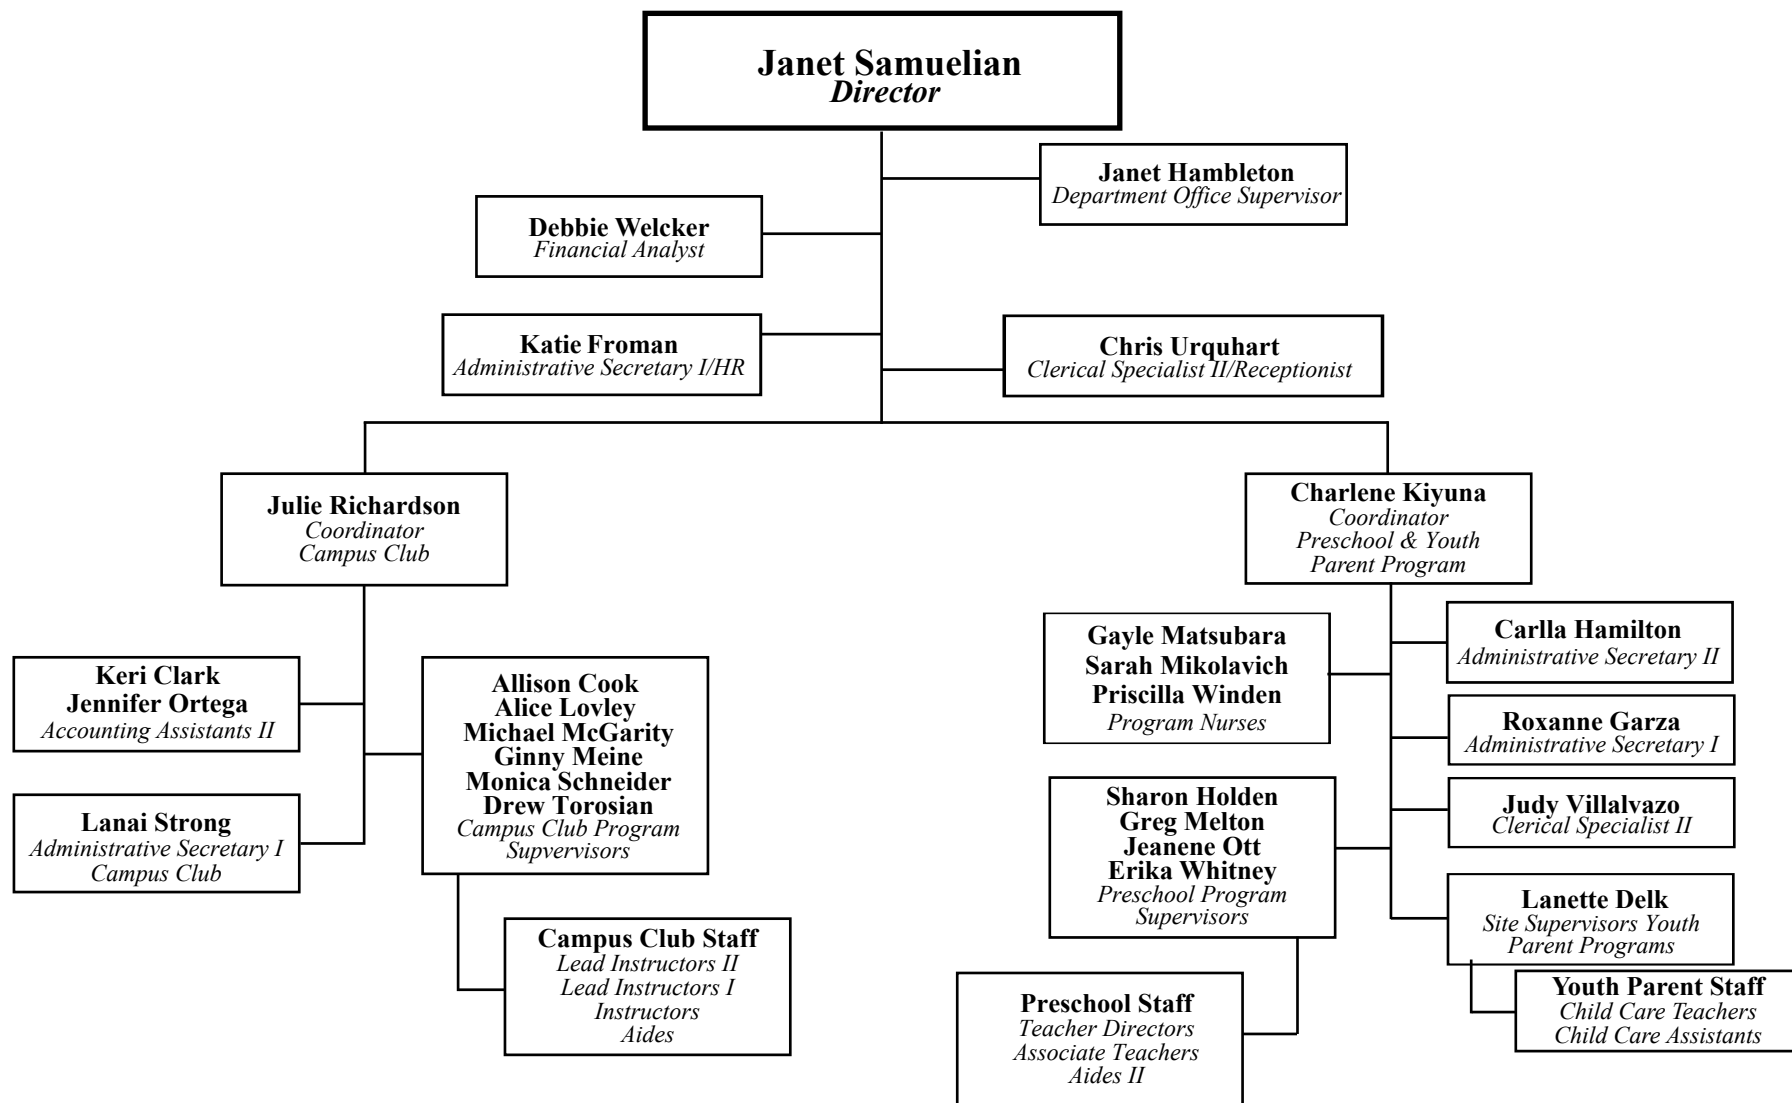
Janet Samuelian
Director

Janet Hambleton
Department Office Supervisor

Debbie Welcker
Financial Analyst

Katie Froman
Administrative Secretary I/HR

Chris Urquhart
Clerical Specialist II/Receptionist

Julie Richardson
Coordinator
Campus Club

Charlene Kiyuna
Coordinator
Preschool & Youth
Parent Program

Keri Clark
Jennifer Ortega
Accounting Assistants II

Lanai Strong
Administrative Secretary I
Campus Club

Allison Cook
Alice Lovley
Michael McGarity
Ginny Meine
Monica Schneider
Drew Torosian
Campus Club Program
Supvervisors

Campus Club Staff
Lead Instructors II
Lead Instructors I
Instructors
Aides

Gayle Matsubara
Sarah Mikolavich
Priscilla Winden
Program Nurses

Carlla Hamilton
Administrative Secretary II

Roxanne Garza
Administrative Secretary I

Judy Villalvazo
Clerical Specialist II

Sharon Holden
Greg Melton
Jeanene Ott
Erika Whitney
Preschool Program
Supervisors

Lanette Delk
Site Supervisors Youth
Parent Programs

Preschool Staff
Teacher Directors
Associate Teachers
Aides II

Youth Parent Staff
Child Care Teachers
Child Care Assistants